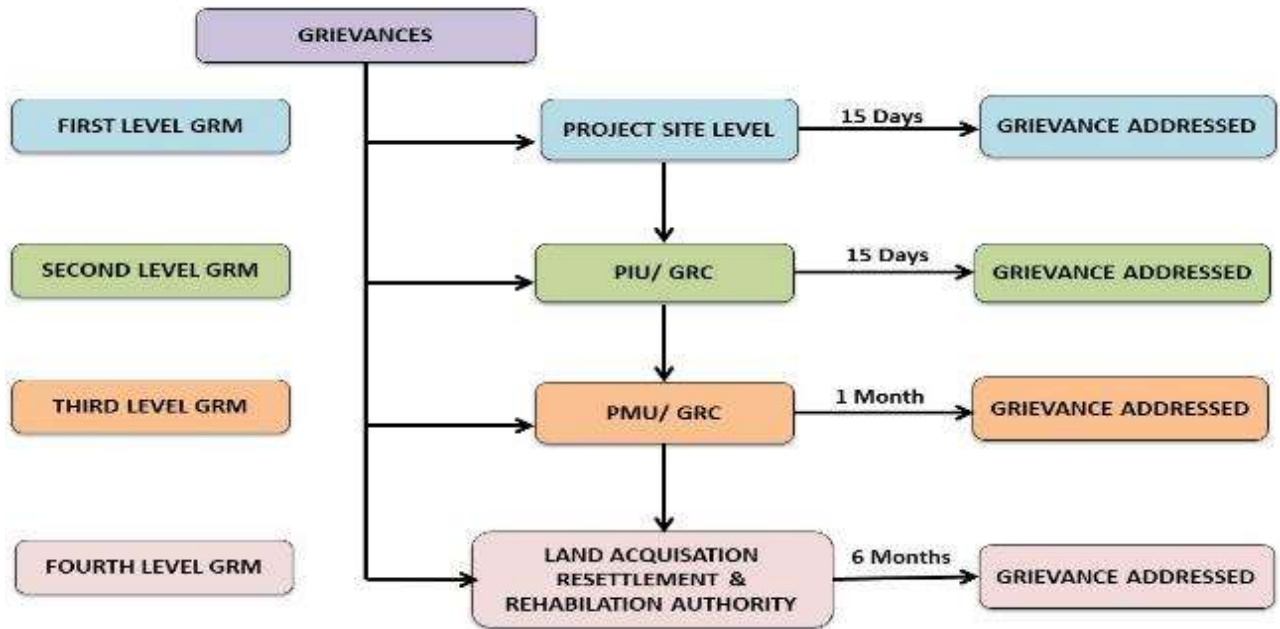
GRIEVANCES

FIRST LEVEL GRM

PROJECT SITE LEVEL

15 Days

GRIEVANCE ADDRESSED

SECOND LEVEL GRM

PIU/ GRC

15 Days

GRIEVANCE ADDRESSED

THIRD LEVEL GRM

PMU/ GRC

1 Month

GRIEVANCE ADDRESSED

FOURTH LEVEL GRM

LAND ACQUISATION RESETTLEMENT & REHABILATION AUTHORITY

6 Months

GRIEVANCE ADDRESSED